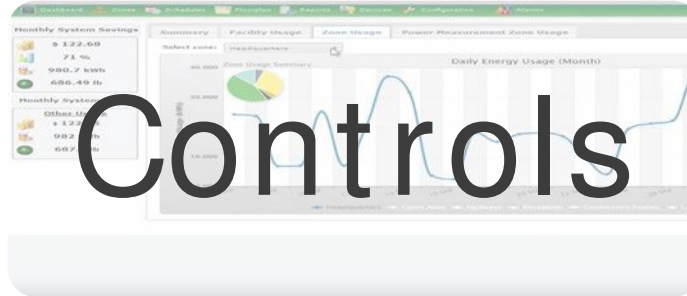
Dashboard Zones Scheduler Floorplan Reports Devices Configuration Alarms

Monthly System Savings
$ 122.69
71 %
980.7 kWh
686.49 lb

Monthly System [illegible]
Other U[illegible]
$ 122.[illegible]
982.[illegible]h
687.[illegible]lb

Summary Facility Usage Zone Usage Power Measurement Zone Usage

Select zone: Headquarters

Zone Usage Summary

Daily Energy Usage (Month)

30,000
20,000
10,000

Daily kWh

Headquarters Open Area Hallway Reception Conference Rooms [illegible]

Controls